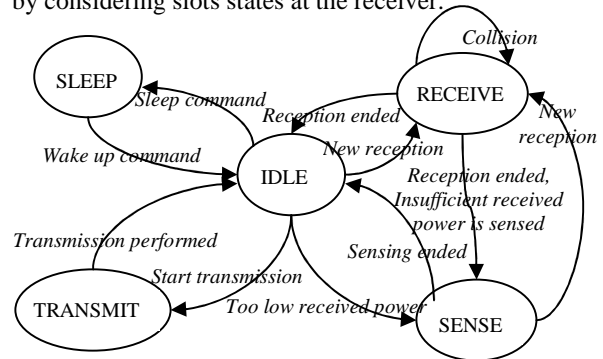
by considering slots states at the receiver.

SLEEP
Collision
RECEIVE
Sleep command
Reception ended
New reception
Wake up command
New reception
IDLE
Reception ended, Insufficient received power is sensed
Transmission performed
Sensing ended
Start transmission
TRANSMIT
Too low received power
SENSE